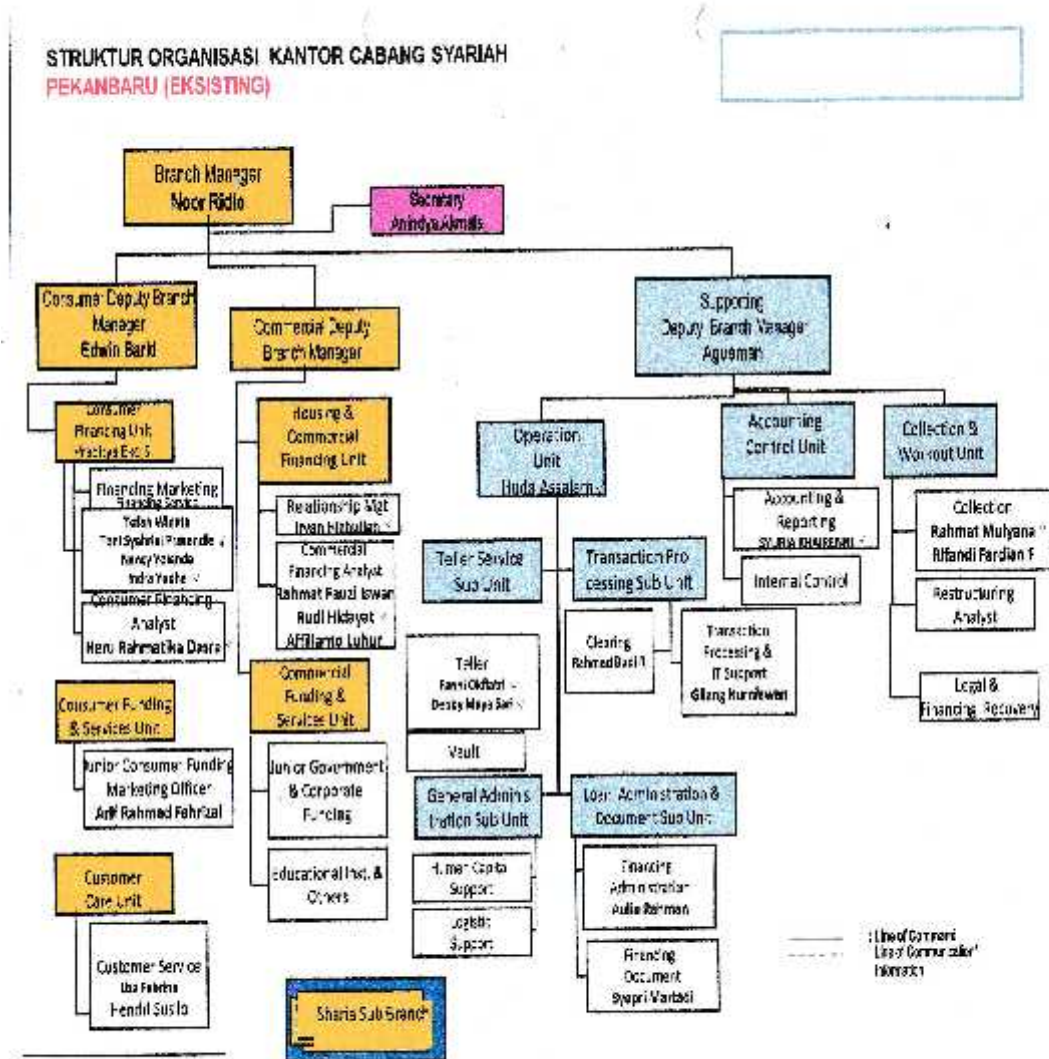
STRUKTUR ORGANISASI KANTOR CABANG SYARIAH
PEKANBARU (EKSISTING)

Branch Manager
Noor Ridlo

Secretary
Anindya Almira

Consumer Deputy Branch Manager
Edwin Barki

Commercial Deputy Branch Manager

Supporting Deputy Branch Manager
Aguswan

Consumer Financing Unit
Aradya Esti S

Financing Marketing
Financing Service
Yulan Wanita
Tari Syahrini Prameila
Nancy Yolanda
Indra Yasha

Consumer Financing Analyst
Heru Rahmatika Desra

Housing & Commercial Financing Unit

Relationship Mgt
Irvan Hizbullah

Commercial Financing Analyst
Rahmat Fauzi Iswan
Rudi Hidayat
Affilianto Luhur

Operation Unit
Huda Assalam

Accounting Control Unit

Collection & Workout Unit

Accounting & Reporting
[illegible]

Internal Control

Collection
Rahmat Mulyana
Rifandi Fardian F

Restructuring Analyst

Legal & Financing Recovery

Teller Service Sub Unit

Transaction Processing Sub Unit

Clearing
Rahmad Basri

Transaction Processing & IT Support
Gilang Kurniawan

Teller
Fanni Okfatri
Dessy Maya Sari

Vault

Consumer Funding & Services Unit

Junior Consumer Funding Marketing Officer
Arif Rahmad Fahrizal

Commercial Funding & Services Unit

Junior Government & Corporate Funding

Educational Inst. & Others

General Administration Sub Unit

Loan Administration & Document Sub Unit

Human Capital Support

Logistic Support

Financing Administration
Aulia Rahman

Financing Document
Syapri Wardati

Customer Care Unit

Customer Service
Lia Febrina
Fendil Susilo

Sharia Sub Branch

: Line of Command
: Line of Communication/Information